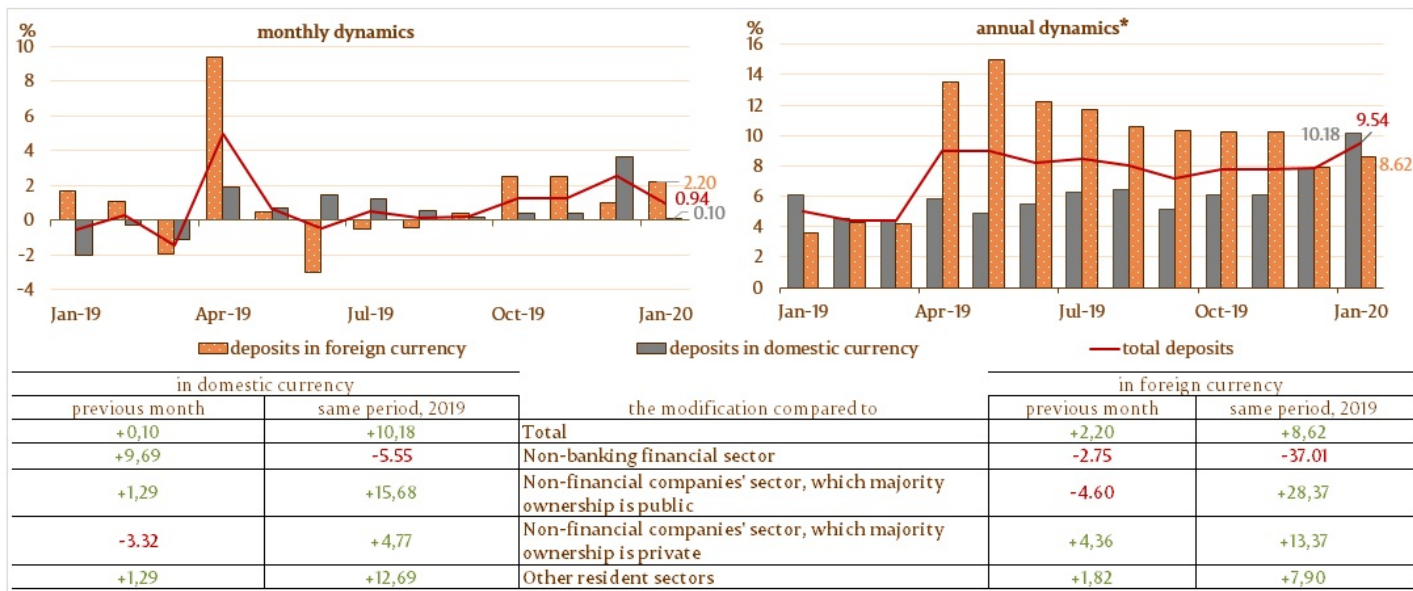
%
monthly dynamics
10
8
6
4
2
0
-2
-4
Jan-19
Apr-19
Jul-19
Oct-19
Jan-20
2.20
0.94
0.10

%
annual dynamics*
16
14
12
10
8
6
4
2
0
Jan-19
Apr-19
Jul-19
Oct-19
Jan-20
10.18
9.54
8.62

deposits in foreign currency
deposits in domestic currency
total deposits

| in domestic currency | | | in foreign currency | |
|---|---|---|---|---|
| previous month | same period, 2019 | the modification compared to | previous month | same period, 2019 |
| +0,10 | +10,18 | Total | +2,20 | +8,62 |
| +9,69 | -5.55 | Non-banking financial sector | -2.75 | -37.01 |
| +1,29 | +15,68 | Non-financial companies' sector, which majority ownership is public | -4.60 | +28,37 |
| -3.32 | +4,77 | Non-financial companies' sector, which majority ownership is private | +4,36 | +13,37 |
| +1,29 | +12,69 | Other resident sectors | +1,82 | +7,90 |